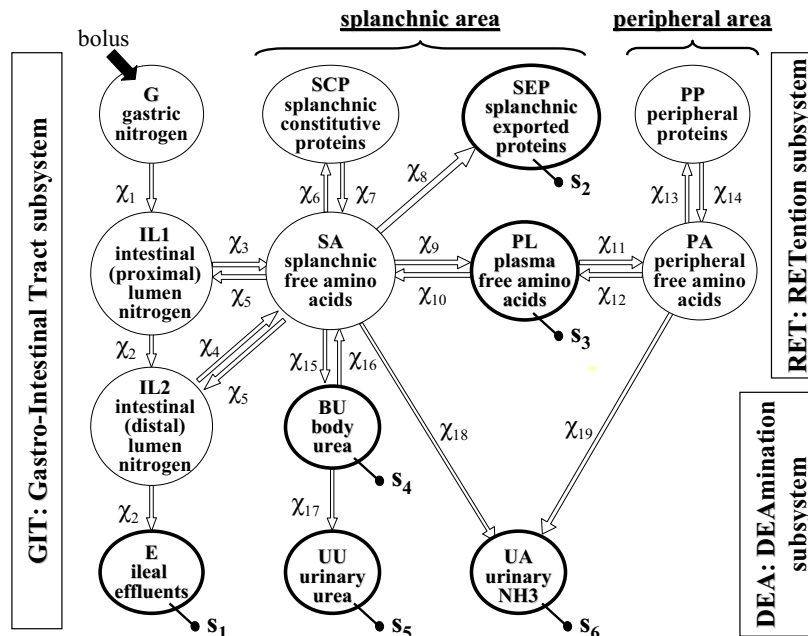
GIT: Gastro-Intestinal Tract subsystem

bolus

splanchnic area

peripheral area

RET: RETention subsystem

DEA: DEAmination subsystem

G gastric nitrogen

SCP splanchnic constitutive proteins

SEP splanchnic exported proteins

$s_2$

PP peripheral proteins

$\chi_1$

$\chi_6$

$\chi_7$

$\chi_8$

$\chi_{13}$

$\chi_{14}$

IL1 intestinal (proximal) lumen nitrogen

$\chi_3$

$\chi_5$

SA splanchnic free amino acids

$\chi_9$

$\chi_{10}$

PL plasma free amino acids

$s_3$

$\chi_{11}$

$\chi_{12}$

PA peripheral free amino acids

$\chi_2$

$\chi_4$

$\chi_5$

$\chi_{15}$

$\chi_{16}$

IL2 intestinal (distal) lumen nitrogen

BU body urea

$s_4$

$\chi_{18}$

$\chi_{19}$

$\chi_2$

$\chi_{17}$

E ileal effluents

$s_1$

UU urinary urea

$s_5$

UA urinary NH3

$s_6$